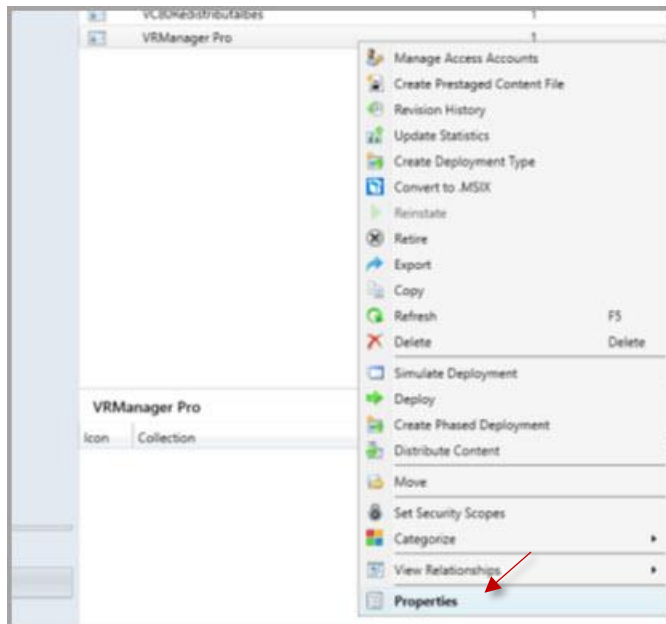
VC80Redistributables 1
VRManager Pro 1

Manage Access Accounts
Create Prestaged Content File
Revision History
Update Statistics
Create Deployment Type
Convert to .MSIX
Reinstate
Retire
Export
Copy
Refresh F5
Delete Delete
Simulate Deployment
Deploy
Create Phased Deployment
Distribute Content
Move
Set Security Scopes
Categorize
View Relationships
Properties

VRManager Pro
Icon Collection